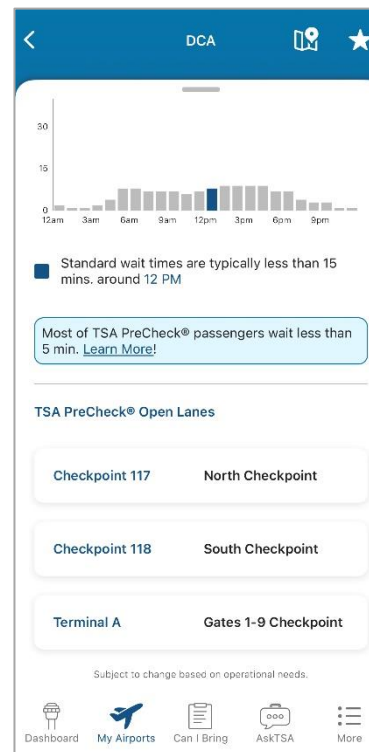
DCA

30
15
0
12am 3am 6am 9am 12pm 3pm 6pm 9pm

Standard wait times are typically less than 15 mins. around 12 PM

Most of TSA PreCheck® passengers wait less than 5 min. Learn More!

TSA PreCheck® Open Lanes

Checkpoint 117 North Checkpoint

Checkpoint 118 South Checkpoint

Terminal A Gates 1-9 Checkpoint

Subject to change based on operational needs.

Dashboard My Airports Can I Bring AskTSA More